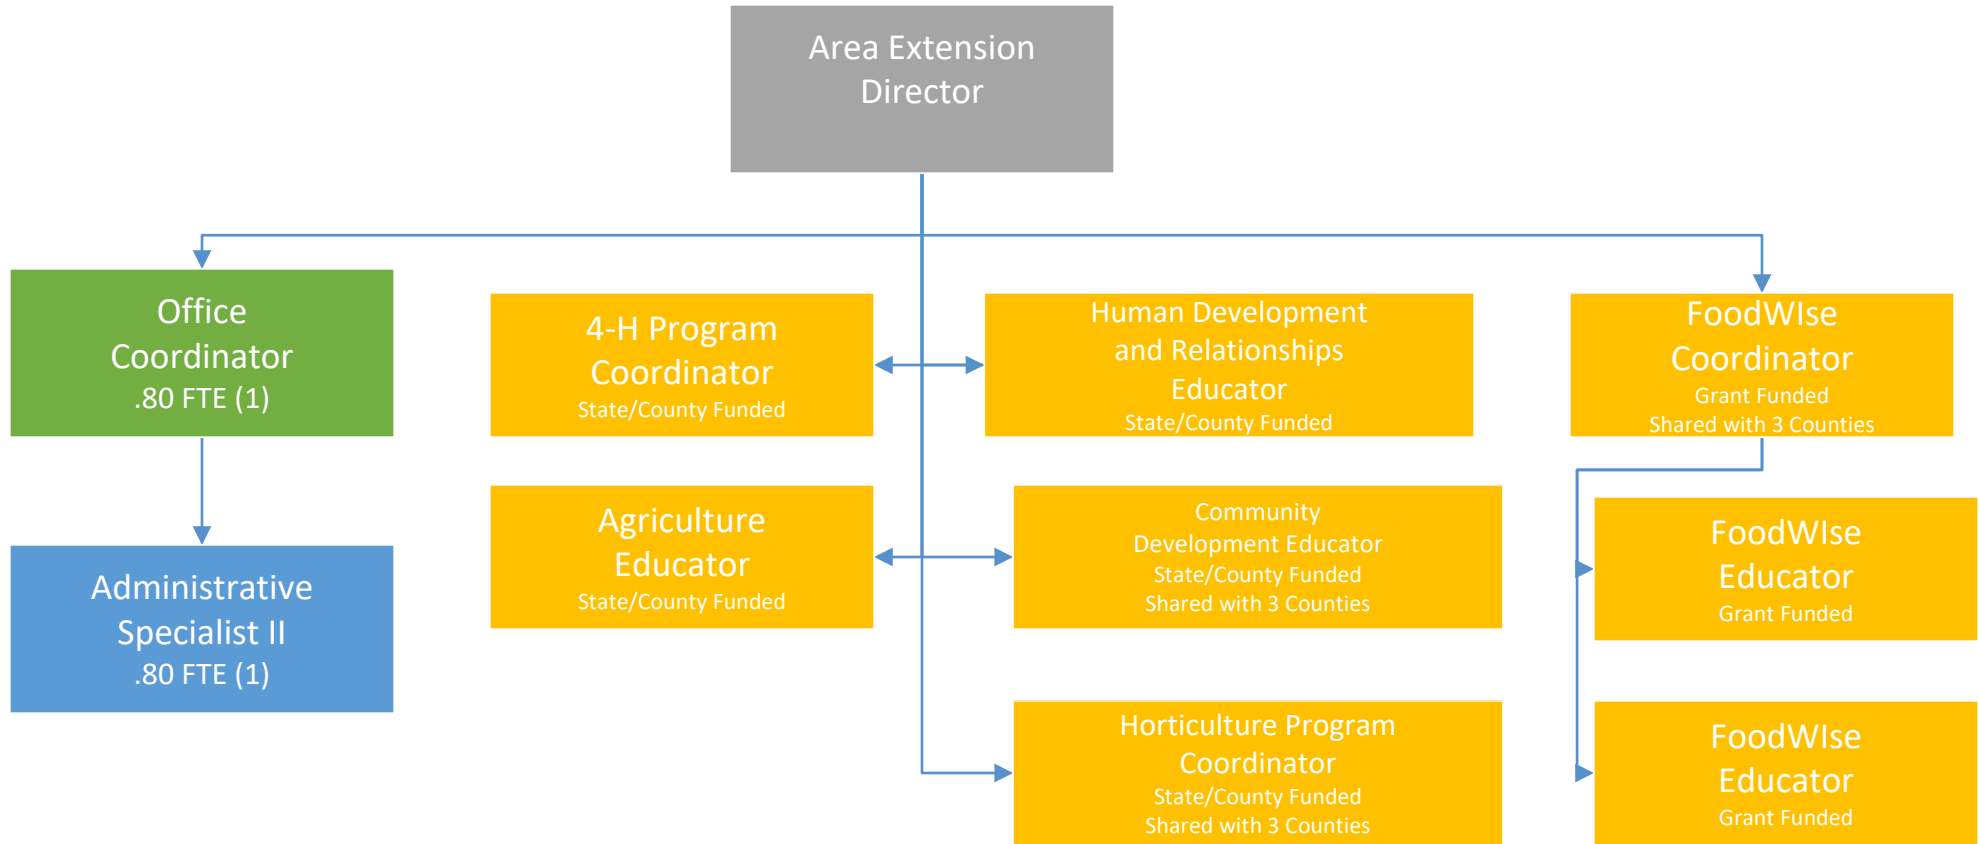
Area Extension Director

Office Coordinator
.80 FTE (1)

Administrative Specialist II
.80 FTE (1)

4-H Program Coordinator
State/County Funded

Human Development and Relationships Educator
State/County Funded

FoodWIse Coordinator
Grant Funded
Shared with 3 Counties

Agriculture Educator
State/County Funded

Community Development Educator
State/County Funded
Shared with 3 Counties

FoodWIse Educator
Grant Funded

Horticulture Program Coordinator
State/County Funded
Shared with 3 Counties

FoodWIse Educator
Grant Funded